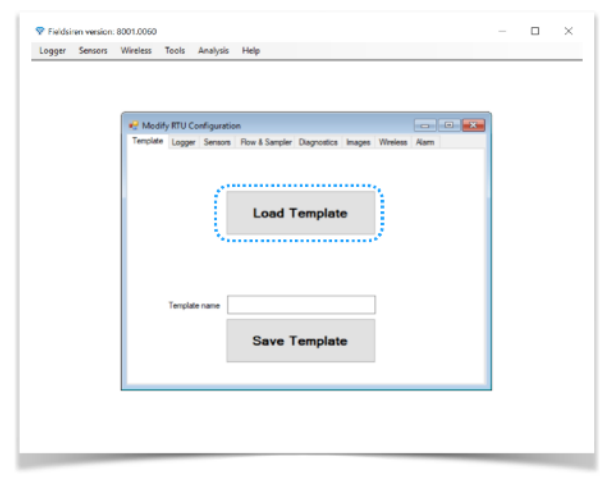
Fieldsinn version: 8001.0060

Logger Sensors Wireless Tools Analysis Help

Modify RTU Configuration

Template Logger Sensors Flow & Sampler Diagnostics Images Wireless Alarm

Load Template

Template name

Save Template